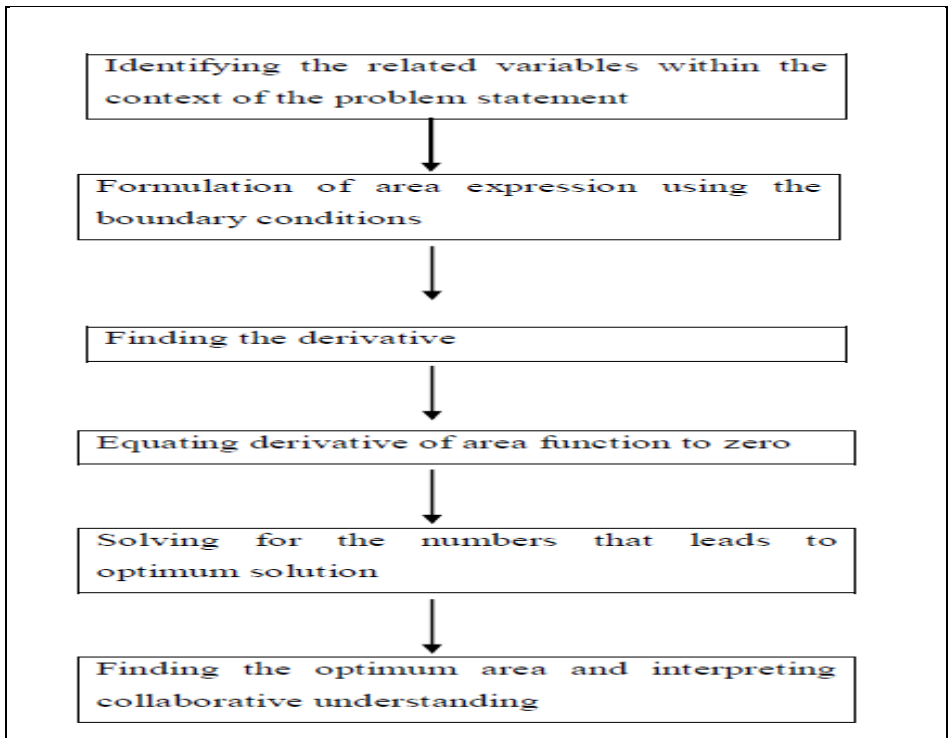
Identifying the related variables within the context of the problem statement

Formulation of area expression using the boundary conditions

Finding the derivative

Equating derivative of area function to zero

Solving for the numbers that leads to optimum solution

Finding the optimum area and interpreting collaborative understanding